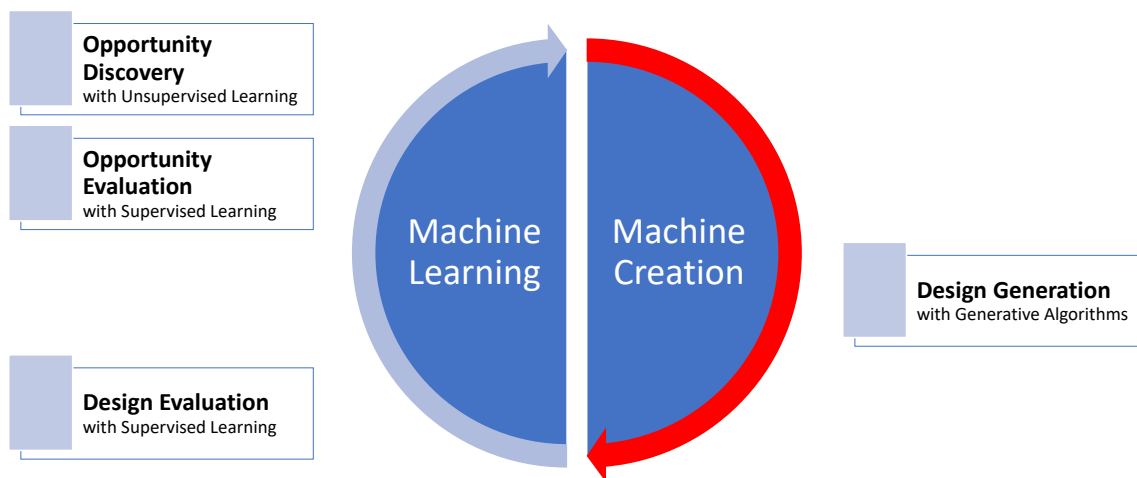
**Opportunity Discovery**
with Unsupervised Learning

**Opportunity Evaluation**
with Supervised Learning

**Design Evaluation**
with Supervised Learning

Machine Learning

Machine Creation

**Design Generation**
with Generative Algorithms